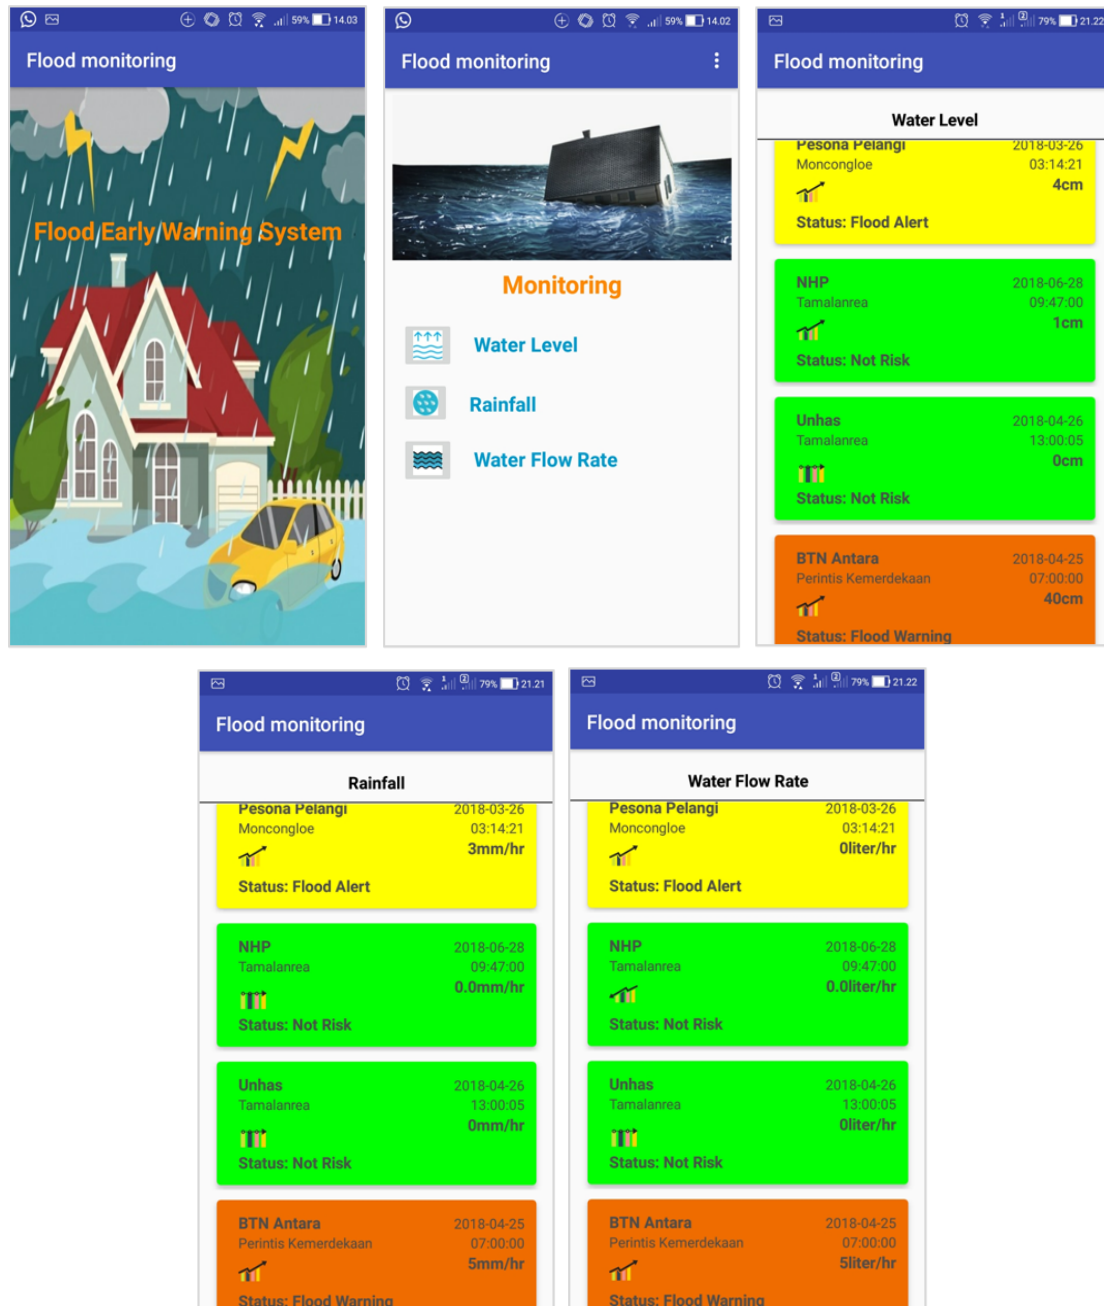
59% 14.03

Flood monitoring

Flood Early Warning System

59% 14.02

Flood monitoring

Monitoring

Water Level

Rainfall

Water Flow Rate

79% 21.22

Flood monitoring

Water Level

Pesona Pelangi
Moncongloe
2018-03-26
03:14:21
4cm
Status: Flood Alert

NHP
Tamalanrea
2018-06-28
09:47:00
1cm
Status: Not Risk

Unhas
Tamalanrea
2018-04-26
13:00:05
0cm
Status: Not Risk

BTN Antara
Perintis Kemerdekaan
2018-04-25
07:00:00
40cm
Status: Flood Warning

79% 21.21

Flood monitoring

Rainfall

Pesona Pelangi
Moncongloe
2018-03-26
03:14:21
3mm/hr
Status: Flood Alert

NHP
Tamalanrea
2018-06-28
09:47:00
0.0mm/hr
Status: Not Risk

Unhas
Tamalanrea
2018-04-26
13:00:05
0mm/hr
Status: Not Risk

BTN Antara
Perintis Kemerdekaan
2018-04-25
07:00:00
5mm/hr
Status: Flood Warning

79% 21.22

Flood monitoring

Water Flow Rate

Pesona Pelangi
Moncongloe
2018-03-26
03:14:21
0liter/hr
Status: Flood Alert

NHP
Tamalanrea
2018-06-28
09:47:00
0.0liter/hr
Status: Not Risk

Unhas
Tamalanrea
2018-04-26
13:00:05
0liter/hr
Status: Not Risk

BTN Antara
Perintis Kemerdekaan
2018-04-25
07:00:00
5liter/hr
Status: Flood Warning